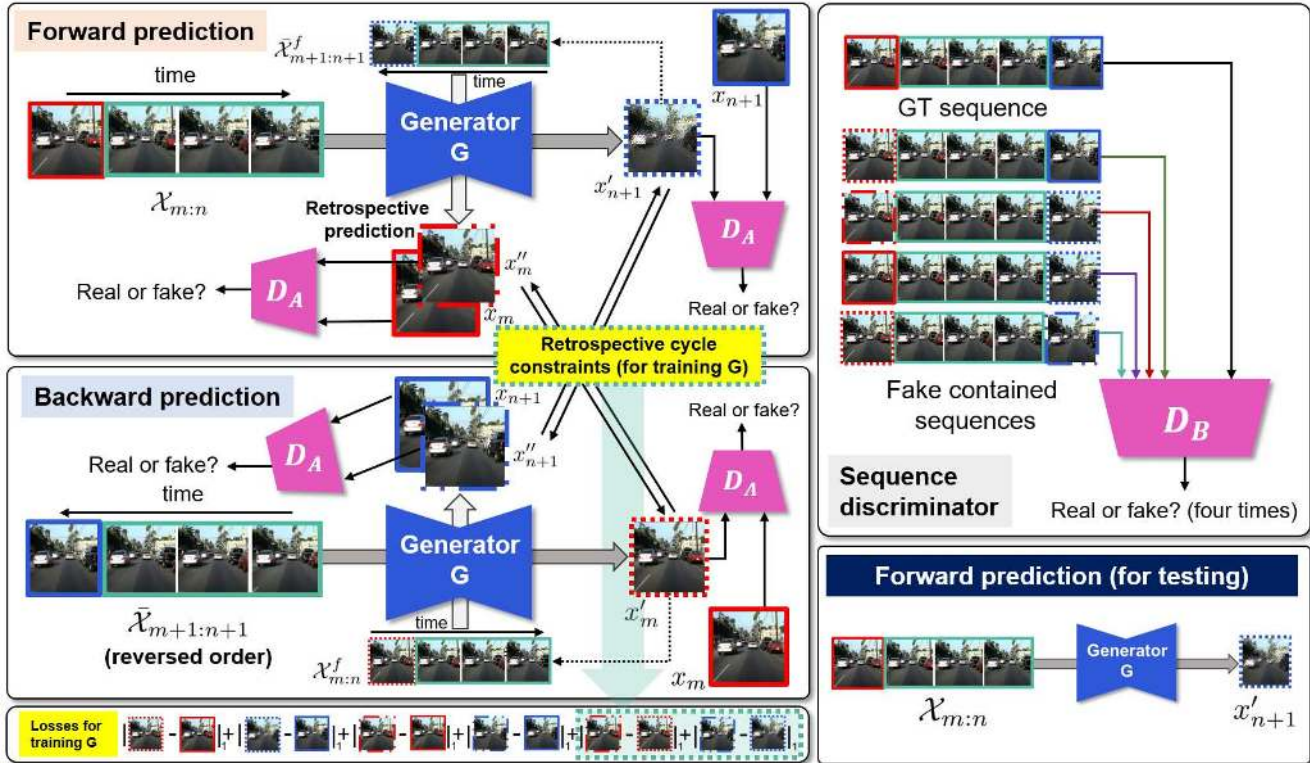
Forward prediction

$\bar{\mathcal{X}}^f_{m+1:n+1}$

time

time

Generator G

$x_{n+1}$

$x'_{n+1}$

$\mathcal{X}_{m:n}$

Retrospective prediction

$x''_m$

$x_m$

$D_A$

Real or fake?

$D_A$

Real or fake?

Retrospective cycle constraints (for training G)

Backward prediction

$x_{n+1}$

$x''_{n+1}$

$D_A$

Real or fake?

time

Real or fake?

$D_A$

Generator G

$x'_m$

$\bar{\mathcal{X}}_{m+1:n+1}$

(reversed order)

time

$\mathcal{X}^f_{m:n}$

$x_m$

Losses for training G

$|_1 +$ $|_1 +$ $|_1 +$ $|_1 +$ $|_1 +$ $|_1$

GT sequence

Fake contained sequences

$D_B$

Sequence discriminator

Real or fake? (four times)

Forward prediction (for testing)

Generator G

$\mathcal{X}_{m:n}$

$x'_{n+1}$